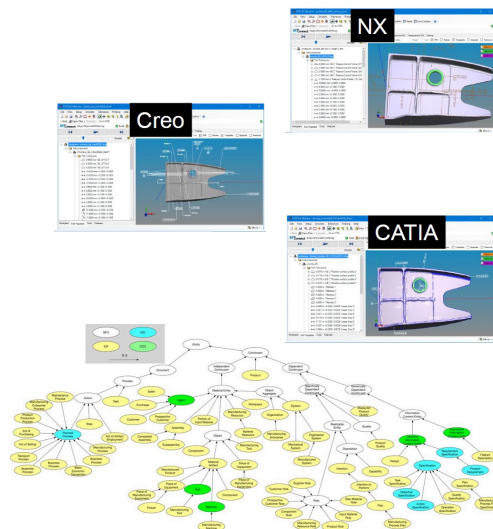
NX

Creo

CATIA

BFO

IAO

ROF

CCO

Entity

Continuant

Occurrent

Document

Independent Continuant

Dependent Continuant

Process

Product

Material Entity

Object Aggregate

Specifically Dependent Continuant

Generically Dependent Continuant

Information Content Entity

Quality

Specification

Plan

Organization

System

Disposition

Capability

Function

Role